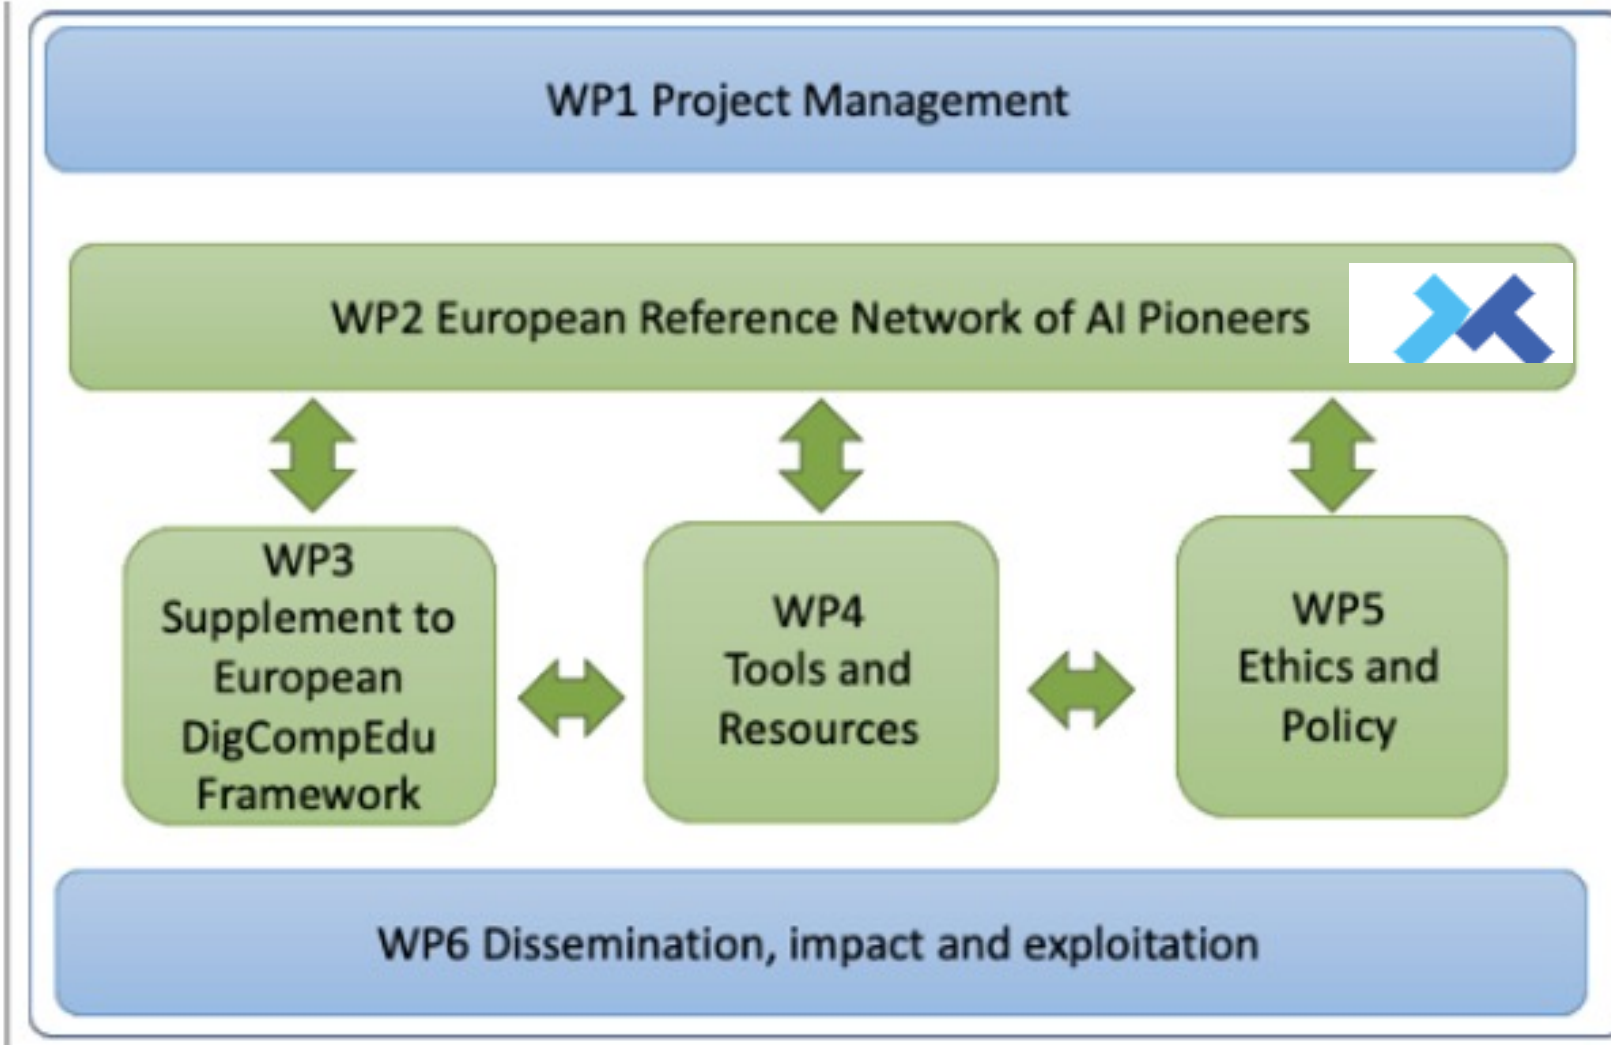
WP1 Project Management

WP2 European Reference Network of AI Pioneers

WP3
Supplement to European DigCompEdu Framework

WP4
Tools and Resources

WP5
Ethics and Policy

WP6 Dissemination, impact and exploitation